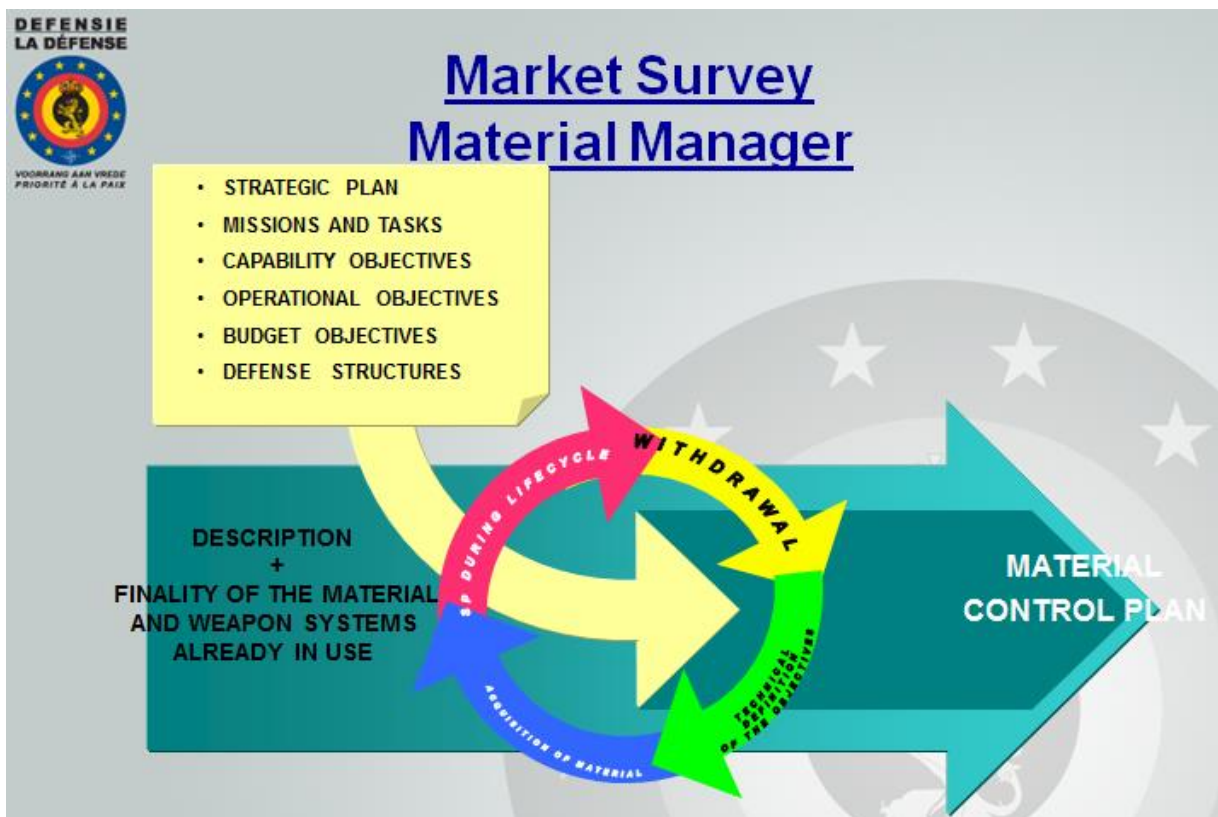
DEFENSIE
LA DÉFENSE

VOORRANG AAN VREDE
PRIORITÉ À LA PAIX

Market Survey
Material Manager

- STRATEGIC PLAN
- MISSIONS AND TASKS
- CAPABILITY OBJECTIVES
- OPERATIONAL OBJECTIVES
- BUDGET OBJECTIVES
- DEFENSE STRUCTURES

DESCRIPTION
+
FINALITY OF THE MATERIAL AND WEAPON SYSTEMS ALREADY IN USE

SP DURING LIFECYCLE

WITHDRAWAL

TECHNICAL DEFINITION OF THE OBJECTIVES

ACQUISITION OF MATERIAL

MATERIAL CONTROL PLAN